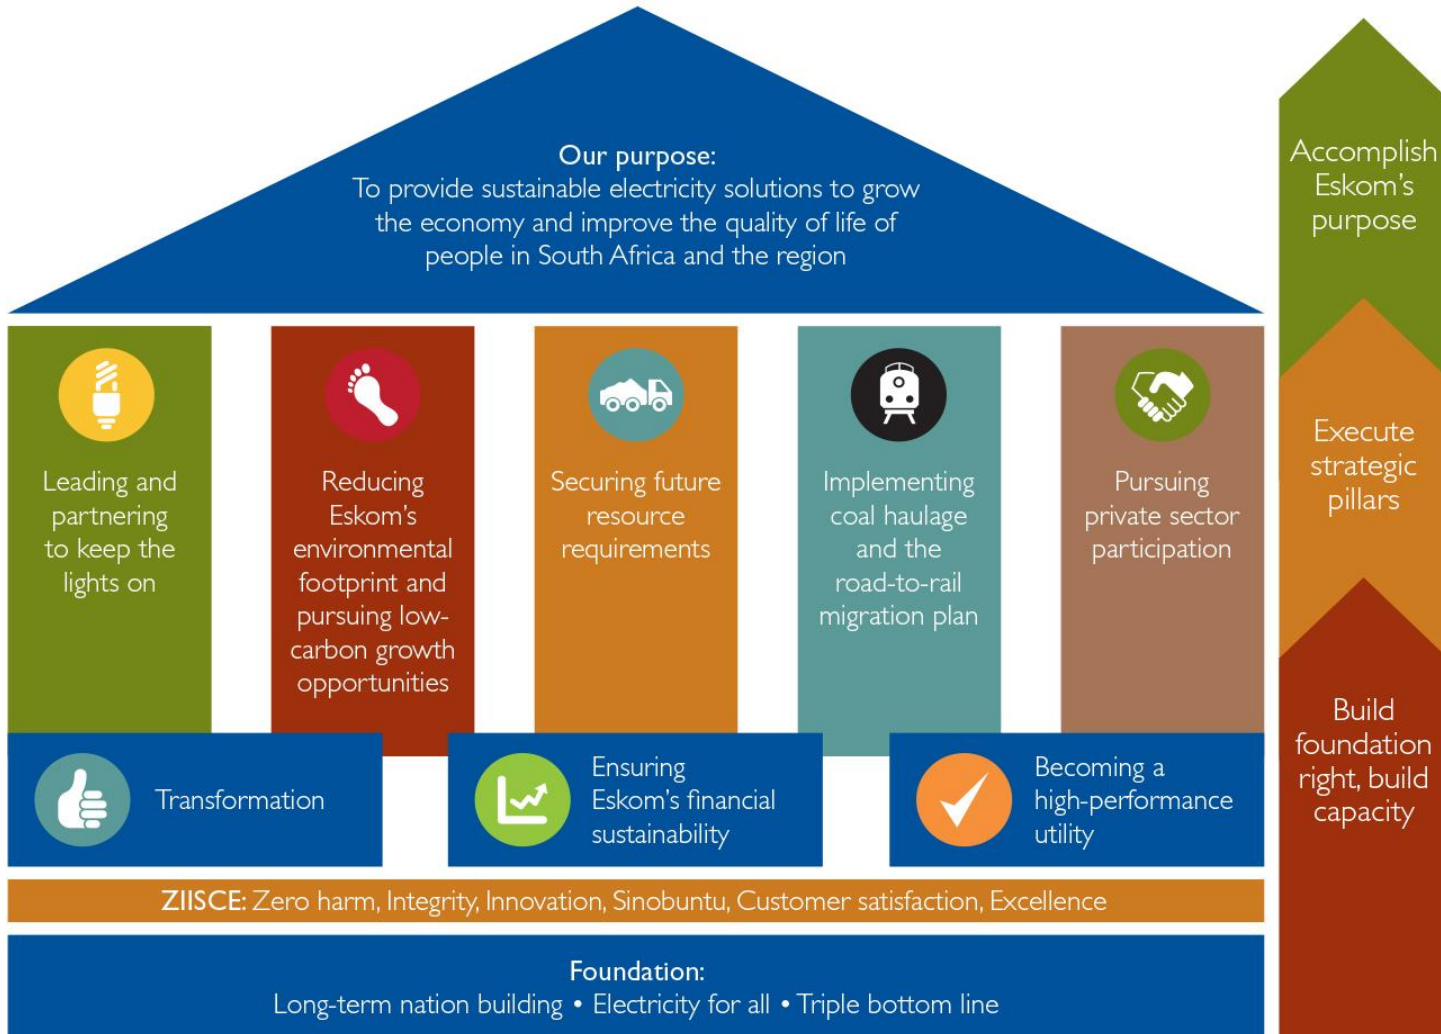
Our purpose:
To provide sustainable electricity solutions to grow the economy and improve the quality of life of people in South Africa and the region

Leading and partnering to keep the lights on

Reducing Eskom's environmental footprint and pursuing low-carbon growth opportunities

Securing future resource requirements

Implementing coal haulage and the road-to-rail migration plan

Pursuing private sector participation

Transformation

Ensuring Eskom's financial sustainability

Becoming a high-performance utility

ZIISCE: Zero harm, Integrity, Innovation, Sinobuntu, Customer satisfaction, Excellence

Foundation:
Long-term nation building • Electricity for all • Triple bottom line

Accomplish Eskom's purpose

Execute strategic pillars

Build foundation right, build capacity